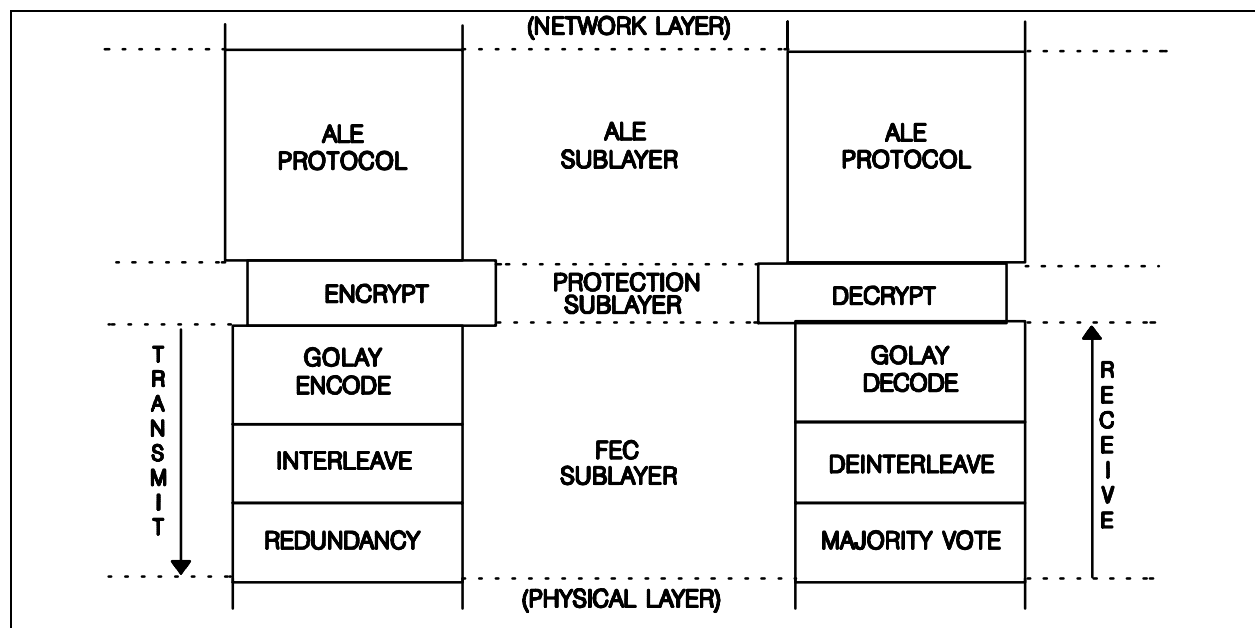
(NETWORK LAYER)

ALE PROTOCOL

ALE SUBLAYER

ALE PROTOCOL

ENCRYPT

PROTECTION SUBLAYER

DECRYPT

TRANSMIT

GOLAY ENCODE

INTERLEAVE

REDUNDANCY

FEC SUBLAYER

GOLAY DECODE

DEINTERLEAVE

MAJORITY VOTE

RECEIVE

(PHYSICAL LAYER)